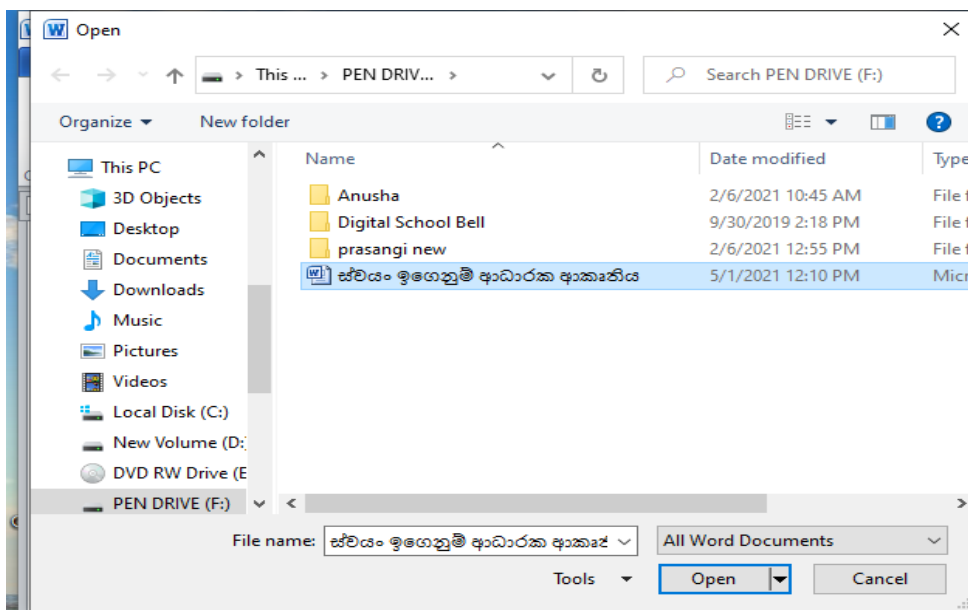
Open

This ... › PEN DRIV... ›

Search PEN DRIVE (F:)

Organize ▾ New folder

This PC
3D Objects
Desktop
Documents
Downloads
Music
Pictures
Videos
Local Disk (C:)
New Volume (D:
DVD RW Drive (E
PEN DRIVE (F:)

| Name | Date modified | Type |
|---|---|---|
| Anusha | 2/6/2021 10:45 AM | File f |
| Digital School Bell | 9/30/2019 2:18 PM | File f |
| prasangi new | 2/6/2021 12:55 PM | File f |
| ස්වයං ඉගෙනුම් ආධාරක ආකෘතිය | 5/1/2021 12:10 PM | Micr |

File name: ස්වයං ඉගෙනුම් ආධාරක ආකෘ
All Word Documents
Tools ▾
Open
Cancel